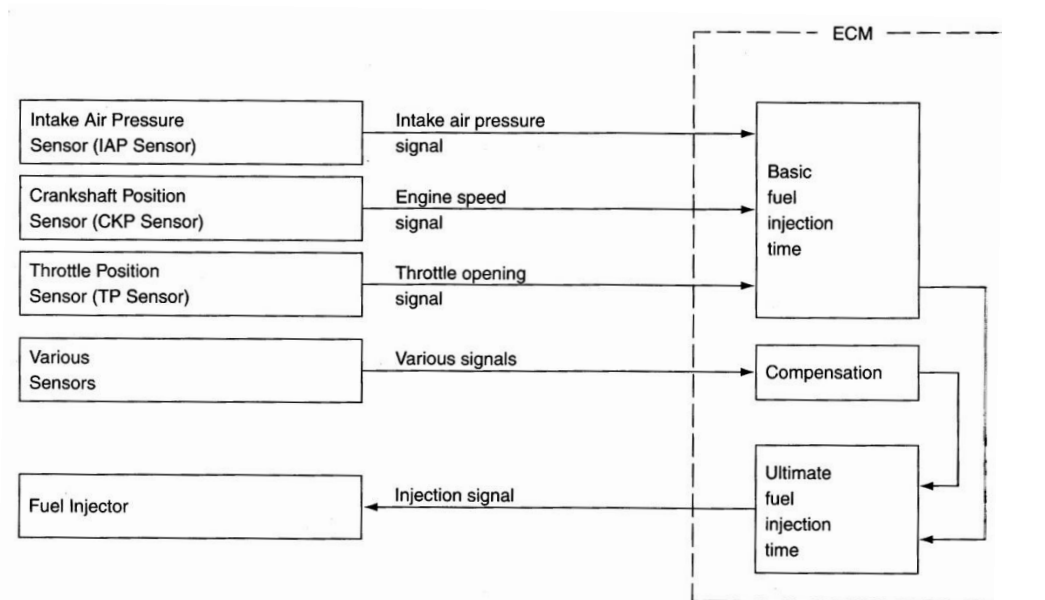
ECM

Intake Air Pressure Sensor (IAP Sensor)

Intake air pressure signal

Crankshaft Position Sensor (CKP Sensor)

Engine speed signal

Throttle Position Sensor (TP Sensor)

Throttle opening signal

Basic fuel injection time

Various Sensors

Various signals

Compensation

Fuel Injector

Injection signal

Ultimate fuel injection time